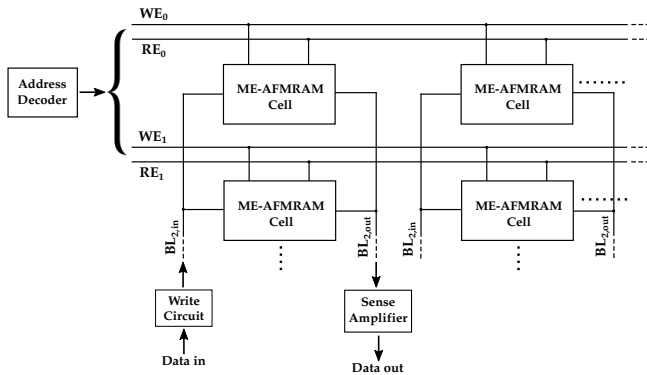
WE$_0$
RE$_0$
Address Decoder
ME-AFMRAM Cell
ME-AFMRAM Cell
WE$_1$
RE$_1$
ME-AFMRAM Cell
ME-AFMRAM Cell
BL$_{2,in}$
BL$_{2,out}$
BL$_{2,in}$
BL$_{2,out}$
Write Circuit
Data in
Sense Amplifier
Data out